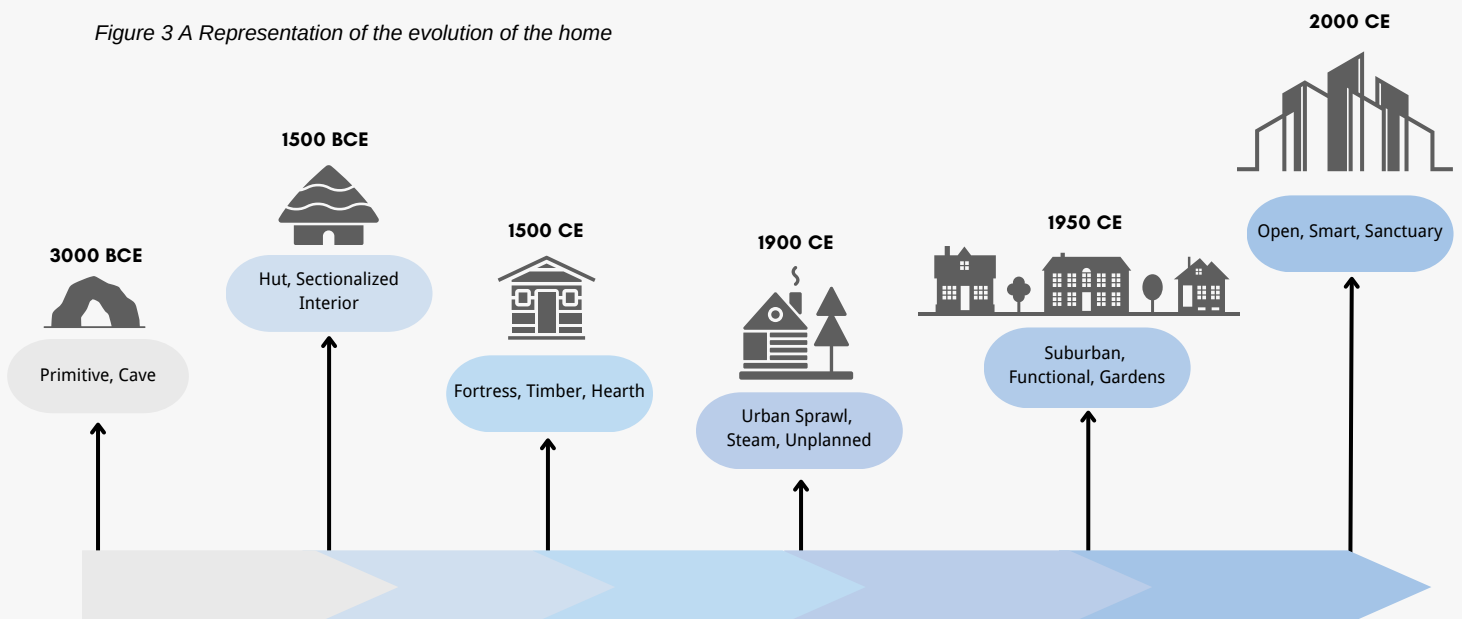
Figure 3 A Representation of the evolution of the home

3000 BCE

Primitive, Cave

1500 BCE

Hut, Sectionalized Interior

1500 CE

Fortress, Timber, Hearth

1900 CE

Urban Sprawl, Steam, Unplanned

1950 CE

Suburban, Functional, Gardens

2000 CE

Open, Smart, Sanctuary